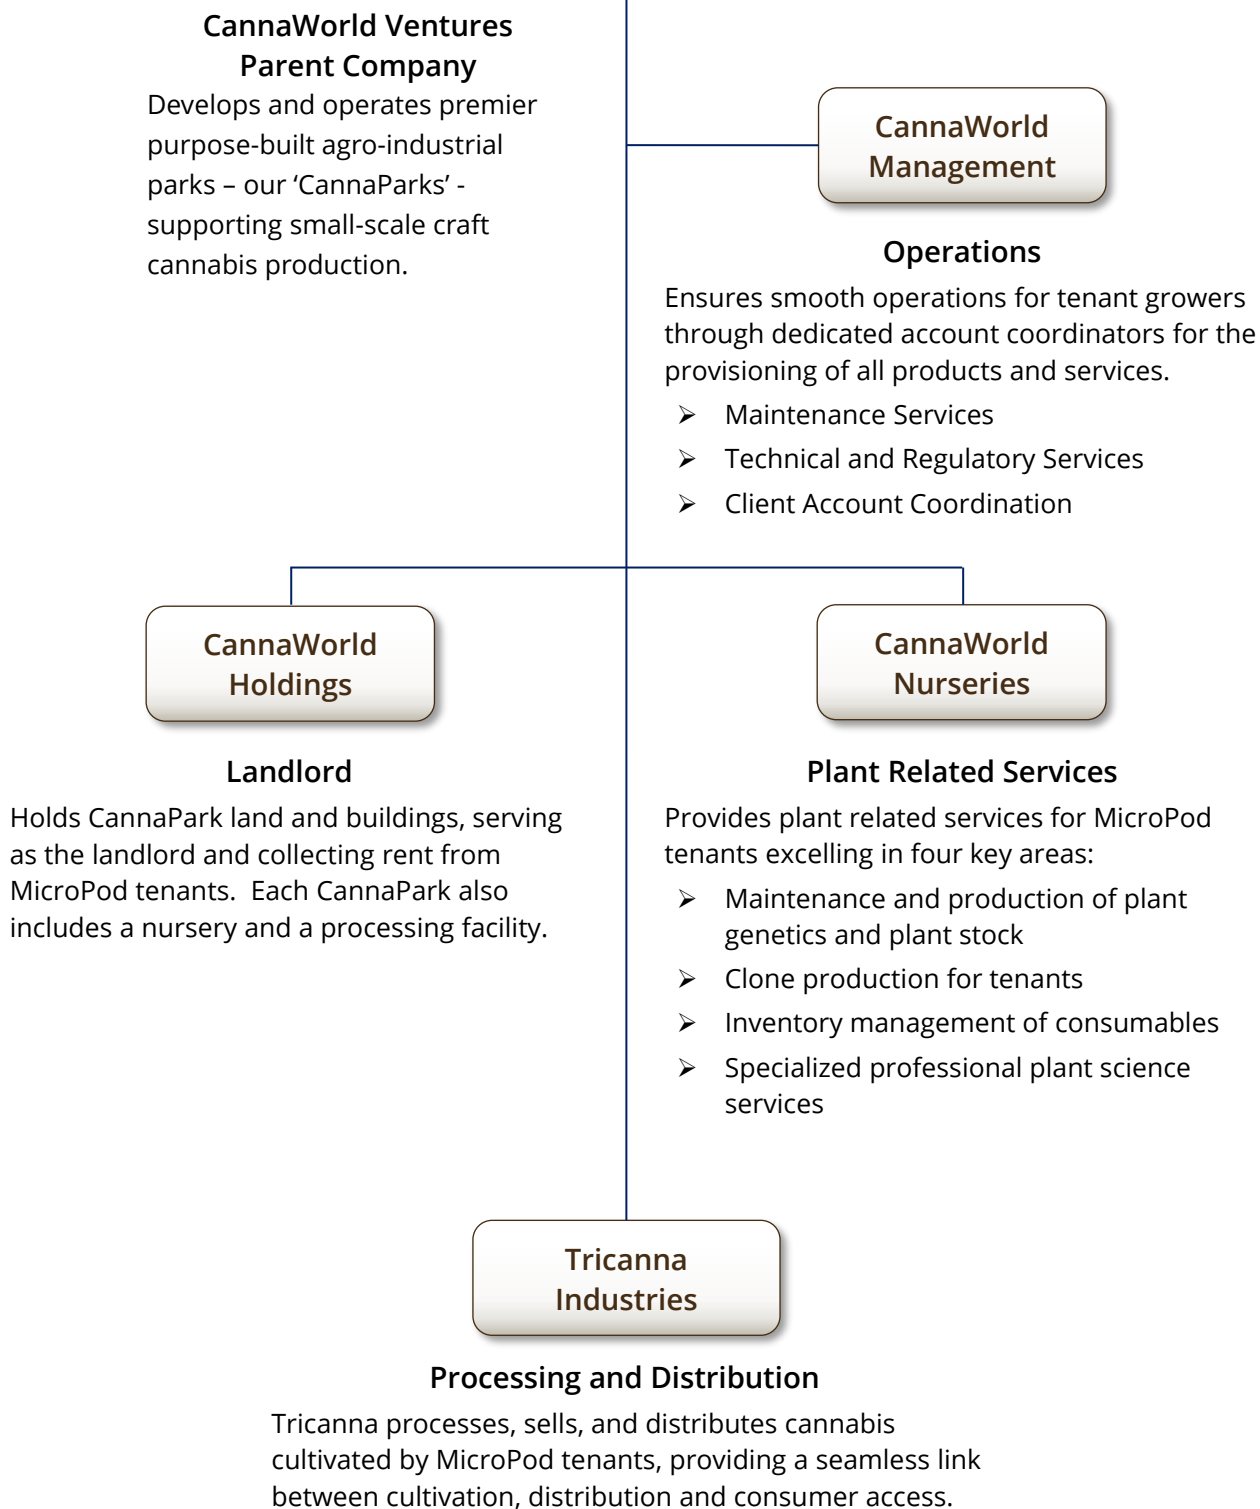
**CannaWorld Ventures Parent Company**

Develops and operates premier purpose-built agro-industrial parks – our 'CannaParks' - supporting small-scale craft cannabis production.

CannaWorld Management

**Operations**

Ensures smooth operations for tenant growers through dedicated account coordinators for the provisioning of all products and services.

- Maintenance Services
- Technical and Regulatory Services
- Client Account Coordination

CannaWorld Holdings

**Landlord**

Holds CannaPark land and buildings, serving as the landlord and collecting rent from MicroPod tenants. Each CannaPark also includes a nursery and a processing facility.

CannaWorld Nurseries

**Plant Related Services**

Provides plant related services for MicroPod tenants excelling in four key areas:

- Maintenance and production of plant genetics and plant stock
- Clone production for tenants
- Inventory management of consumables
- Specialized professional plant science services

Tricanna Industries

**Processing and Distribution**

Tricanna processes, sells, and distributes cannabis cultivated by MicroPod tenants, providing a seamless link between cultivation, distribution and consumer access.